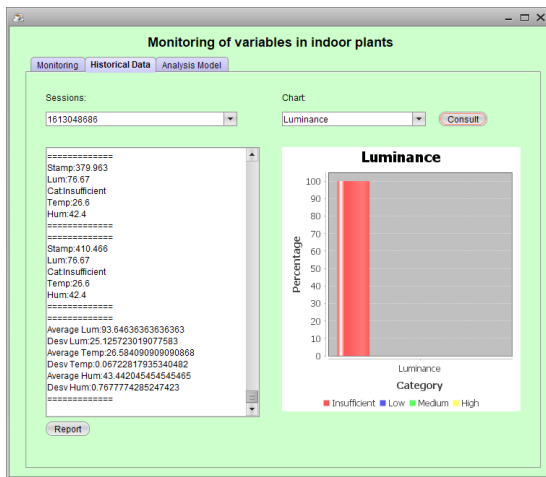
Monitoring of variables in indoor plants

Monitoring | Historical Data | Analysis Model

Sessions:

1613048686

Chart:

Luminance

Consult

=============
Stamp:379.963
Lum:76.67
Cat:Insufficient
Temp:26.6
Hum:42.4
=============
=============
Stamp:410.466
Lum:76.67
Cat:Insufficient
Temp:26.6
Hum:42.4
=============
=============
Average Lum:93.64636363636363
Desv Lum:25.125723019077583
Average Temp:26.584090909090868
Desv Temp:0.06722817935340482
Average Hum:43.442045454545465
Desv Hum:0.7677774285247423
=============

Report

Luminance

Percentage

100
90
80
70
60
50
40
30
20
10
0

Luminance

Category

Insufficient Low Medium High